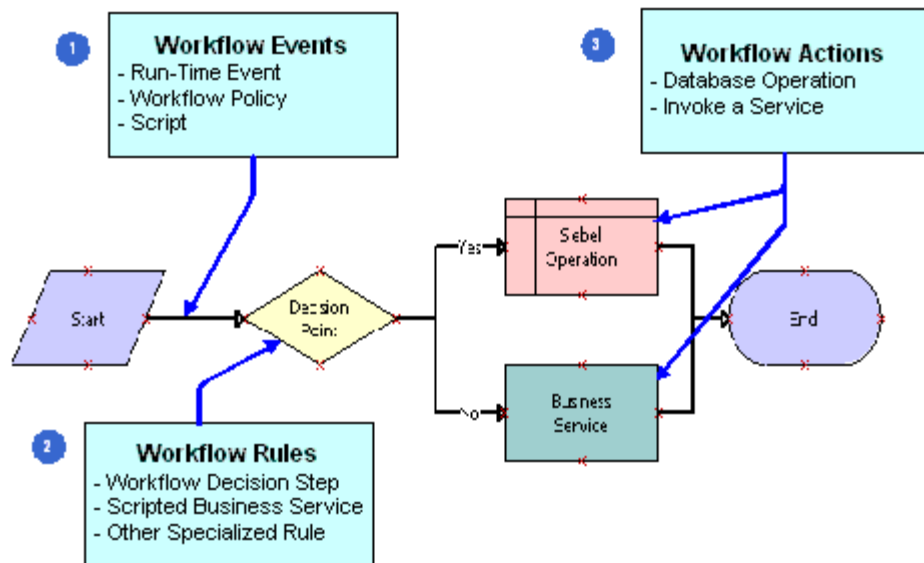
1

Workflow Events
- Run-Time Event
- Workflow Policy
- Script

3

Workflow Actions
- Database Operation
- Invoke a Service

Start

Decision Point

Yes

No

Siebel Operation

Business Service

End

2

Workflow Rules
- Workflow Decision Step
- Scripted Business Service
- Other Specialized Rule